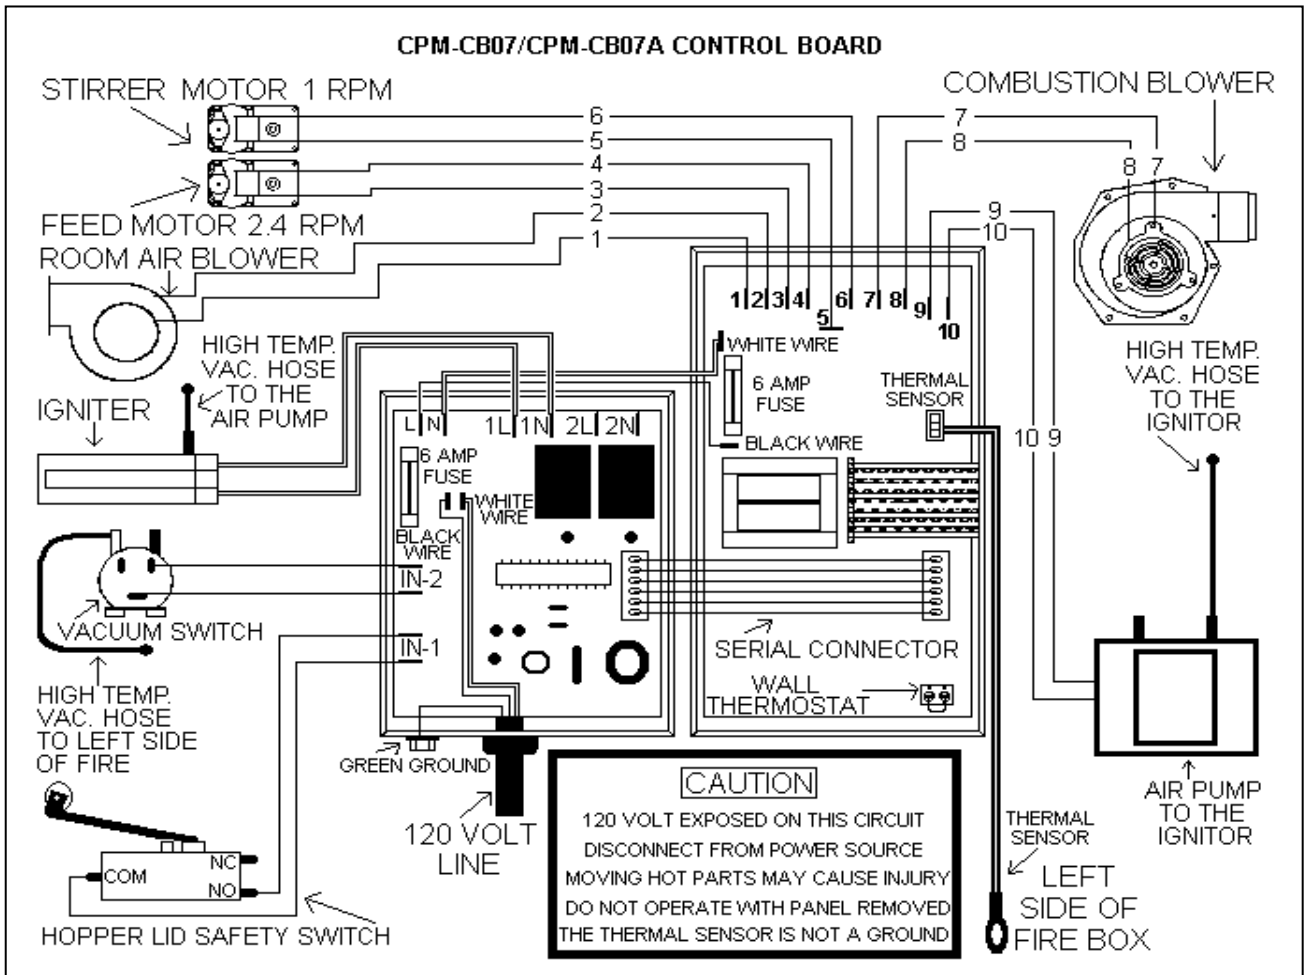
CPM-CB07/CPM-CB07A CONTROL BOARD

STIRRER MOTOR 1 RPM

FEED MOTOR 2.4 RPM

ROOM AIR BLOWER

COMBUSTION BLOWER

6
5
4
3
2
1
7
8
9
10

8 7

1 2 3 4 5 6 7 8 9 10

HIGH TEMP. VAC. HOSE TO THE AIR PUMP

IGNITER

WHITE WIRE

6 AMP FUSE

BLACK WIRE

THERMAL SENSOR

HIGH TEMP. VAC. HOSE TO THE IGNITOR

L N 1L 1N 2L 2N

6 AMP FUSE

WHITE WIRE

BLACK WIRE

10 9

IN-2

IN-1

VACUUM SWITCH

HIGH TEMP. VAC. HOSE TO LEFT SIDE OF FIRE

SERIAL CONNECTOR

WALL THERMOSTAT

GREEN GROUND

120 VOLT LINE

CAUTION
120 VOLT EXPOSED ON THIS CIRCUIT
DISCONNECT FROM POWER SOURCE
MOVING HOT PARTS MAY CAUSE INJURY
DO NOT OPERATE WITH PANEL REMOVED
THE THERMAL SENSOR IS NOT A GROUND

THERMAL SENSOR

LEFT SIDE OF FIRE BOX

AIR PUMP TO THE IGNITOR

COM

NC

NO

HOPPER LID SAFETY SWITCH